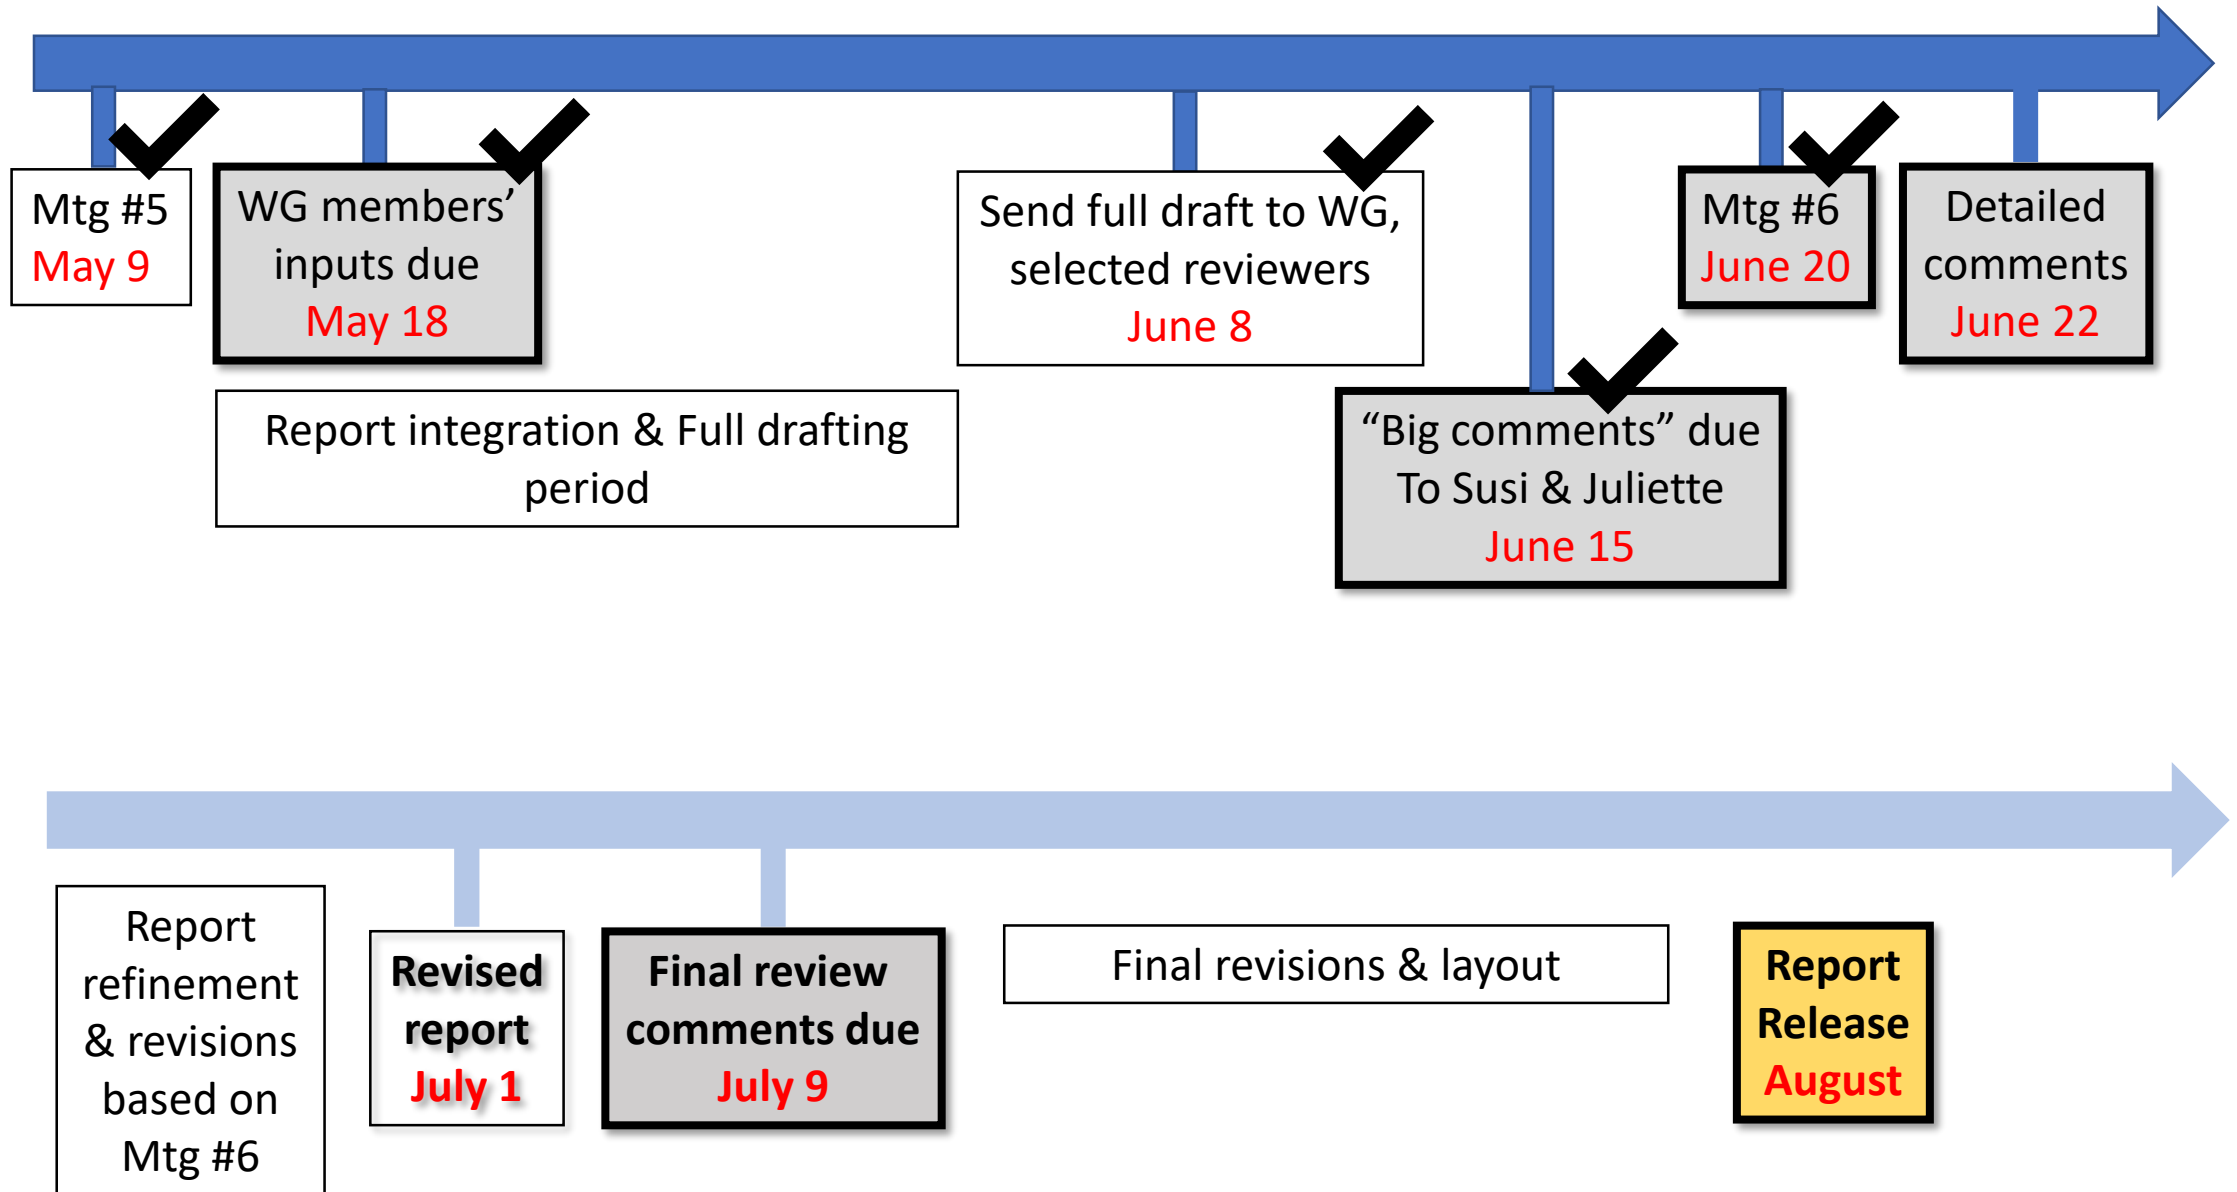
Mtg #5
May 9

WG members' inputs due
May 18

Send full draft to WG, selected reviewers
June 8

Mtg #6
June 20

Detailed comments
June 22

Report integration & Full drafting period

"Big comments" due
To Susi & Juliette
June 15

Report refinement & revisions based on Mtg #6

Revised report
July 1

Final review comments due
July 9

Final revisions & layout

Report Release
August